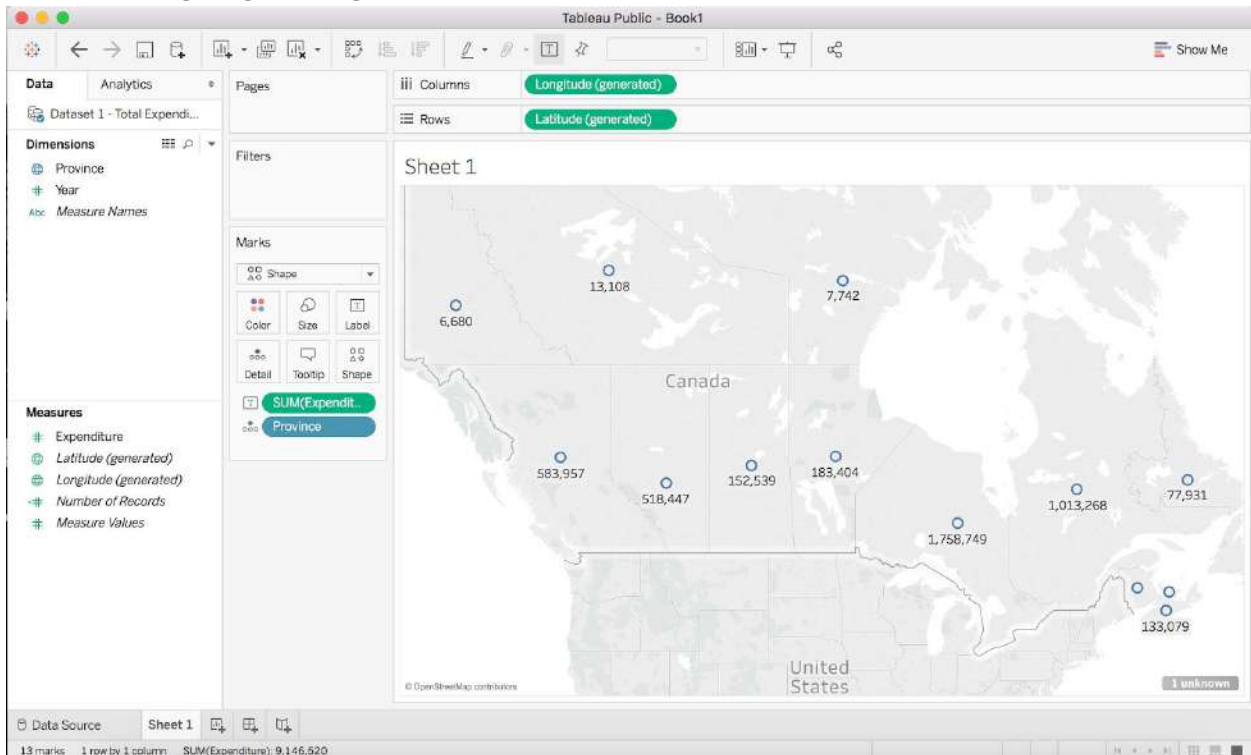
Tableau Public - Book1

Show Me

Data
Analytics
Dataset 1 - Total Expendi...
Dimensions
Province
Year
Measure Names

Measures
Expenditure
Latitude (generated)
Longitude (generated)
Number of Records
Measure Values

Pages
Filters
Marks
Shape
Color
Size
Label
Detail
Tooltip
Shape
SUM(Expendit..
Province

Columns
Longitude (generated)
Rows
Latitude (generated)

Sheet 1

13,108
7,742
6,680
Canada
583,957
518,447
152,539
183,404
1,013,268
77,931
1,758,749
133,079
United States
© OpenStreetMap contributors
1 unknown

Data Source
Sheet 1

13 marks 1 row by 1 column SUM(Expenditure): 9,146,520